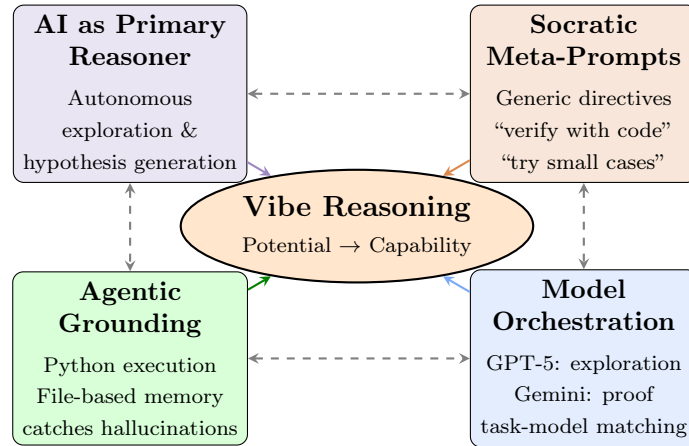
AI as Primary Reasoner

Autonomous exploration & hypothesis generation

Socratic Meta-Prompts

Generic directives "verify with code" "try small cases"

Vibe Reasoning

Potential $\rightarrow$ Capability

Agentic Grounding

Python execution File-based memory catches hallucinations

Model Orchestration

GPT-5: exploration Gemini: proof task-model matching